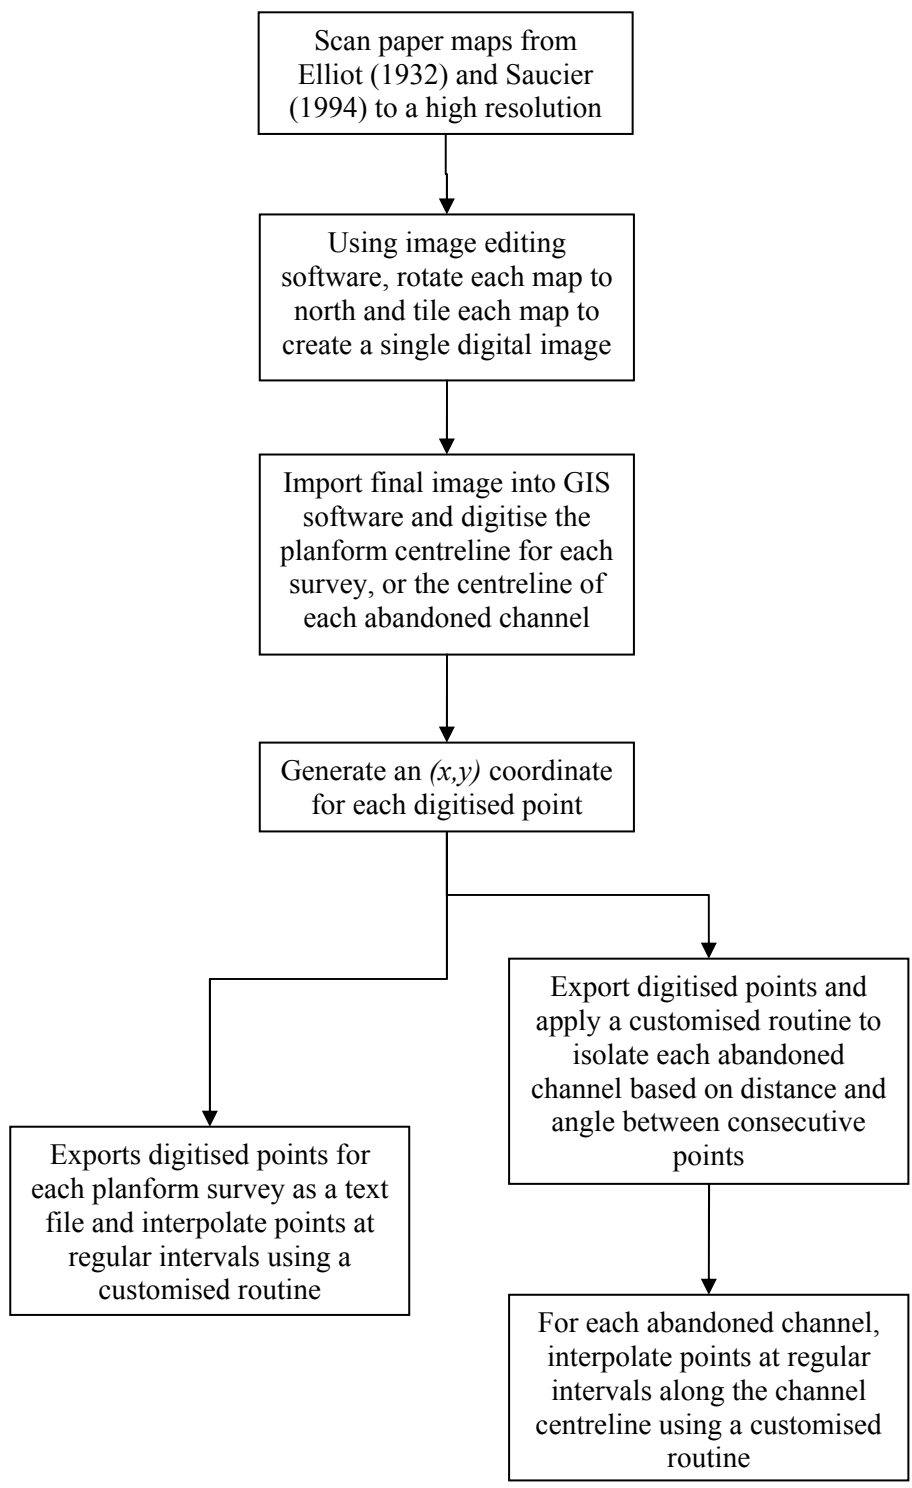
Scan paper maps from Elliot (1932) and Saucier (1994) to a high resolution

Using image editing software, rotate each map to north and tile each map to create a single digital image

Import final image into GIS software and digitise the planform centreline for each survey, or the centreline of each abandoned channel

Generate an *(x,y)* coordinate for each digitised point

Exports digitised points for each planform survey as a text file and interpolate points at regular intervals using a customised routine

Export digitised points and apply a customised routine to isolate each abandoned channel based on distance and angle between consecutive points

For each abandoned channel, interpolate points at regular intervals along the channel centreline using a customised routine